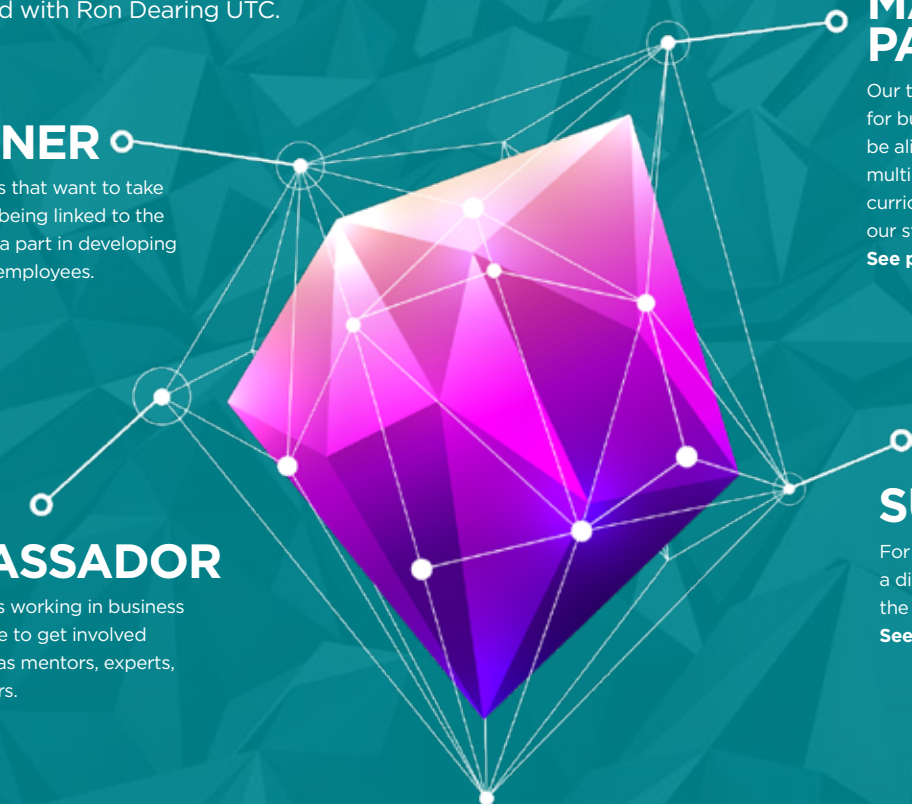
d with Ron Dearing UTC.

NER

s that want to take being linked to the a part in developing employees.

ASSADOR

s working in business e to get involved as mentors, experts, rs.

MA
PA

Our t for bu be ali multi curric our st
See p

SU

For a di the
See